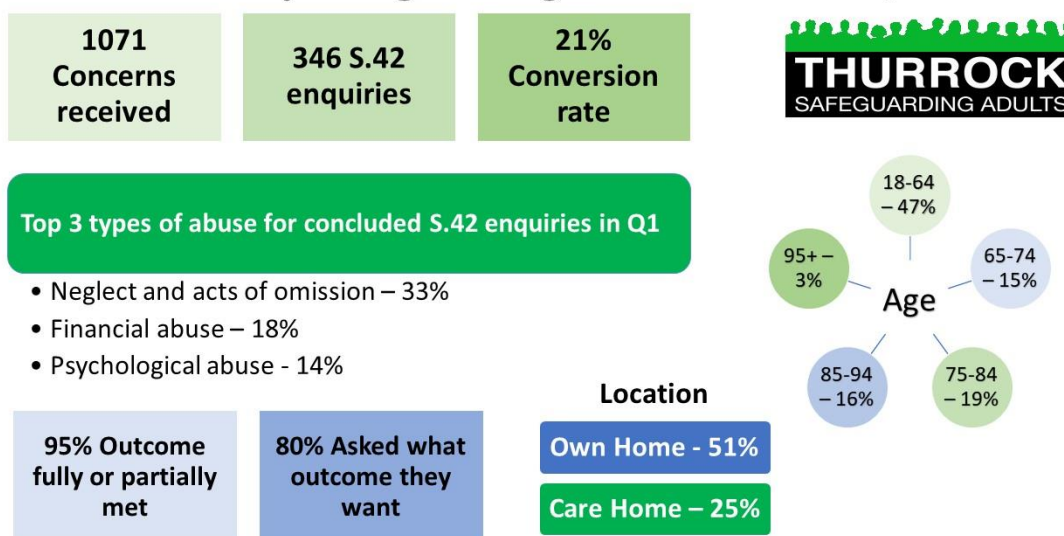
1071 Concerns received

346 S.42 enquiries

21% Conversion rate

THURROCK
SAFEGUARDING ADULTS

Top 3 types of abuse for concluded S.42 enquiries in Q1

• Neglect and acts of omission – 33%
• Financial abuse – 18%
• Psychological abuse - 14%

18-64 – 47%

95+ – 3%

Age

65-74 – 15%

85-94 – 16%

75-84 – 19%

Location

95% Outcome fully or partially met

80% Asked what outcome they want

Own Home - 51%

Care Home – 25%